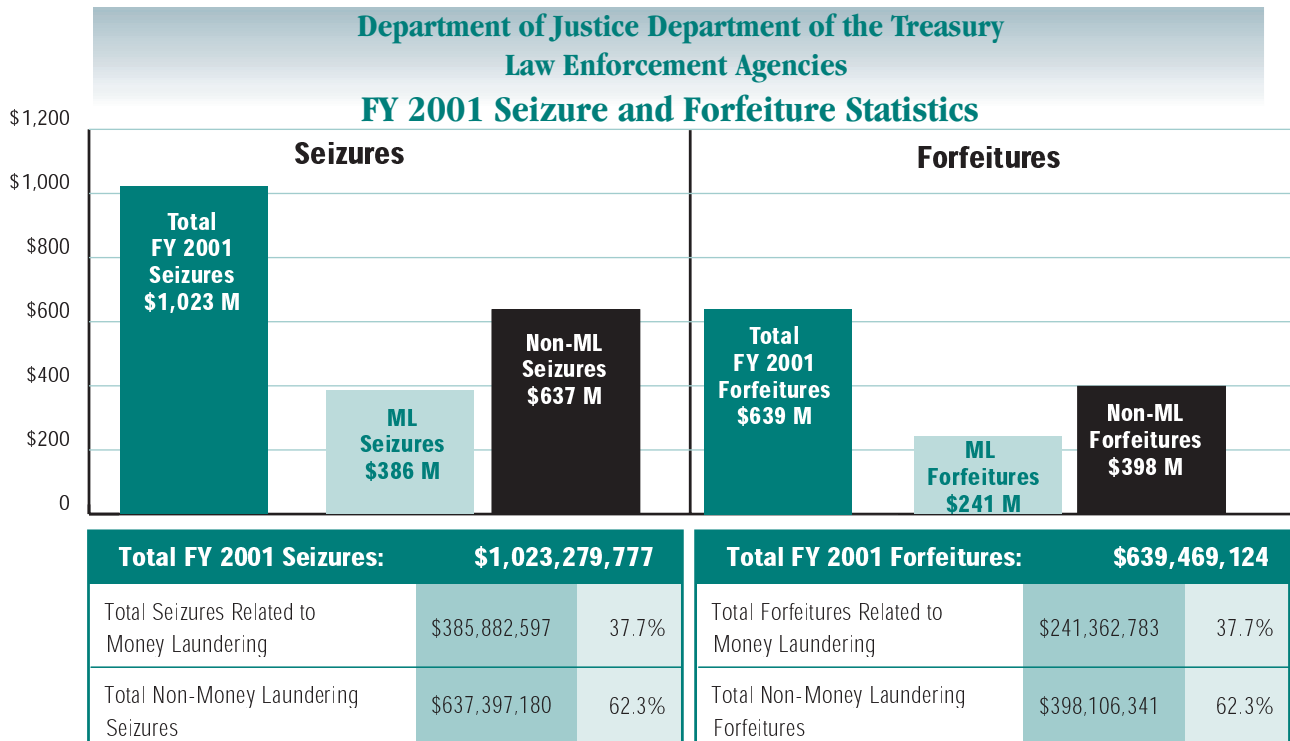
Department of Justice Department of the Treasury
Law Enforcement Agencies
FY 2001 Seizure and Forfeiture Statistics

$1,200
$1,000
$800
$600
$400
$200
0

Seizures

Total FY 2001 Seizures $1,023 M

ML Seizures $386 M

Non-ML Seizures $637 M

Forfeitures

Total FY 2001 Forfeitures $639 M

ML Forfeitures $241 M

Non-ML Forfeitures $398 M

| Total FY 2001 Seizures: | $1,023,279,777 | |
|---|---|---|
| Total Seizures Related to Money Laundering | $385,882,597 | 37.7% |
| Total Non-Money Laundering Seizures | $637,397,180 | 62.3% |

| Total FY 2001 Forfeitures: | $639,469,124 | |
|---|---|---|
| Total Forfeitures Related to Money Laundering | $241,362,783 | 37.7% |
| Total Non-Money Laundering Forfeitures | $398,106,341 | 62.3% |